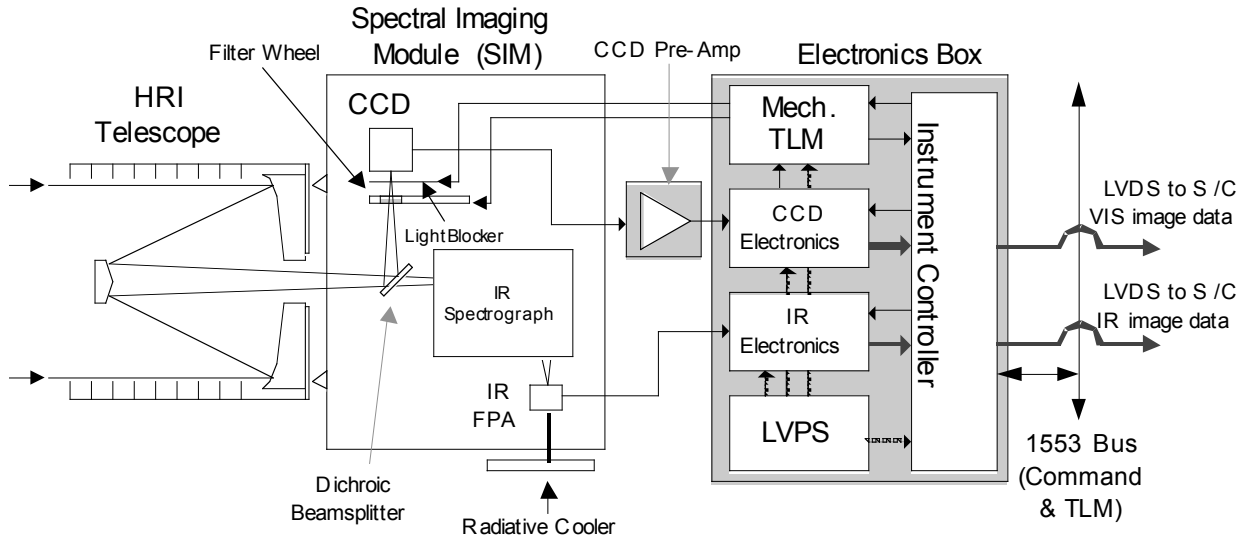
Spectral Imaging Module (SIM)

Filter Wheel

CCD Pre-Amp

Electronics Box

HRI Telescope

CCD

Mech. TLM

Instrument Controller

Light Blocker

CCD Electronics

LVDS to S /C VIS image data

IR Spectrograph

IR Electronics

LVDS to S /C IR image data

IR FPA

LVPS

Dichroic Beamsplitter

Radiative Cooler

1553 Bus (Command & TLM)